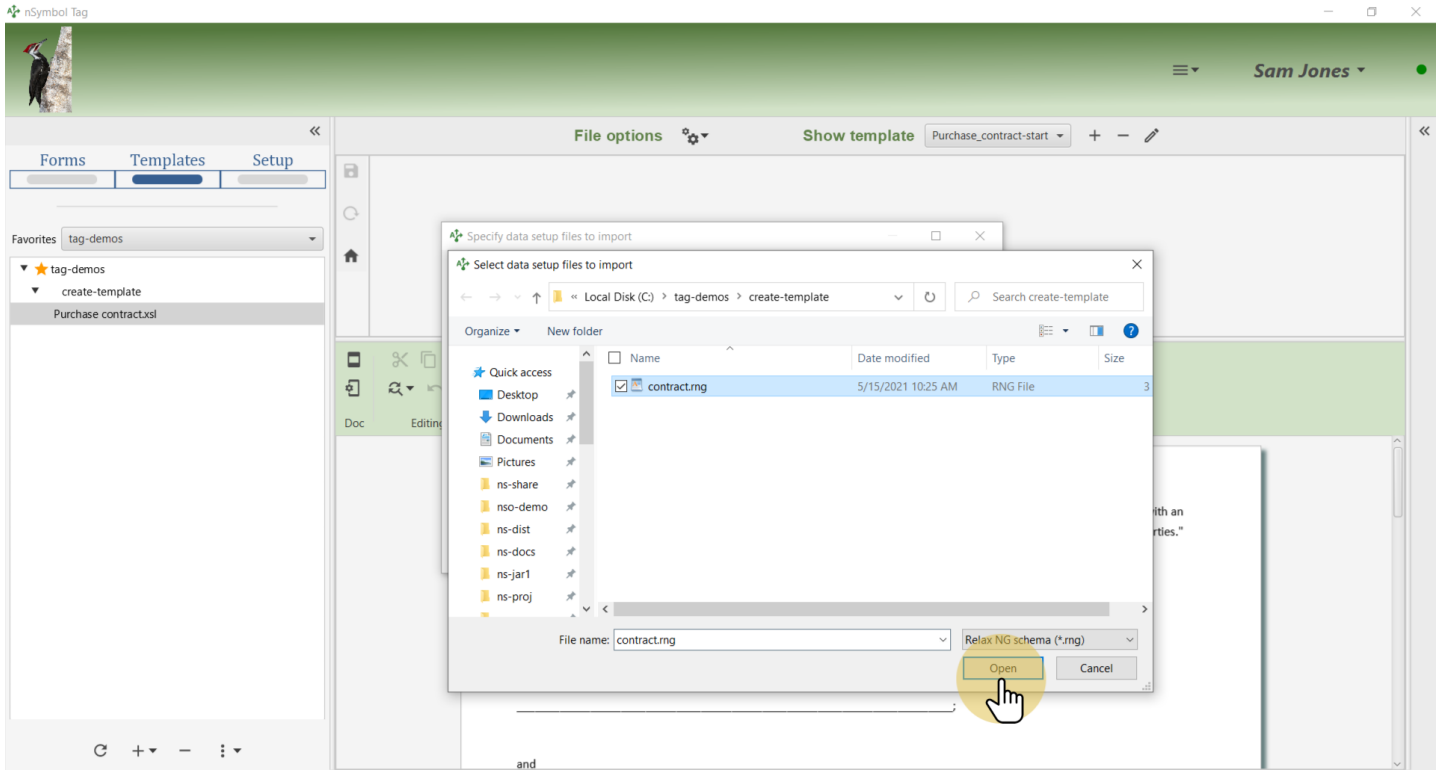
nSymbol Tag

Sam Jones

Forms Templates Setup

Favorites tag-demos

tag-demos
create-template
Purchase contract.xsl

File options Show template Purchase_contract-start

Doc Editing

Specify data setup files to import

Select data setup files to import

« Local Disk (C:) › tag-demos › create-template

Search create-template

Organize New folder

Quick access
Desktop
Downloads
Documents
Pictures
ns-share
nso-demo
ns-dist
ns-docs
ns-jar1
ns-proj

| Name | Date modified | Type | Size |
|---|---|---|---|
| contract.rng | 5/15/2021 10:25 AM | RNG File | 3 |

File name: contract.rng
Relax NG schema (*.rng)
Open Cancel

ith an
rties."

______________________________________________;

and